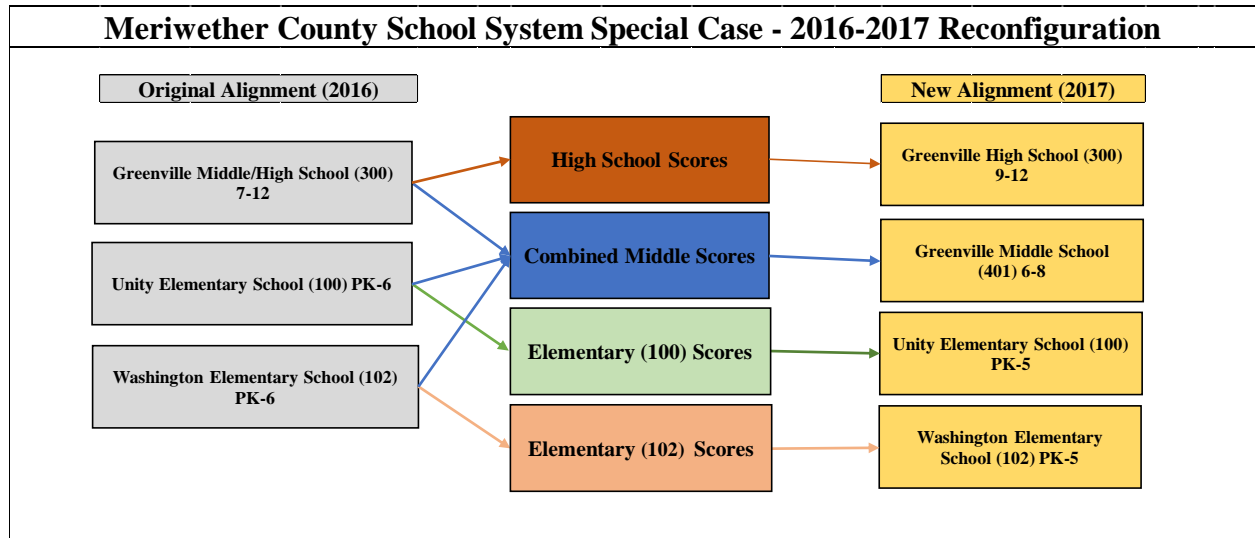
Meriwether County School System Special Case - 2016-2017 Reconfiguration

Original Alignment (2016)

New Alignment (2017)

Greenville Middle/High School (300) 7-12

Unity Elementary School (100) PK-6

Washington Elementary School (102) PK-6

High School Scores

Combined Middle Scores

Elementary (100) Scores

Elementary (102) Scores

Greenville High School (300) 9-12

Greenville Middle School (401) 6-8

Unity Elementary School (100) PK-5

Washington Elementary School (102) PK-5